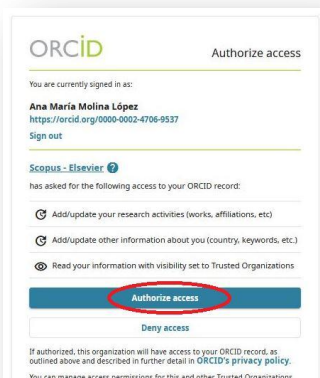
ORCID

Authorize access

You are currently signed in as:

Ana María Molina López
https://orcid.org/0000-0002-4706-9537
Sign out

Scopus - Elsevier ?
has asked for the following access to your ORCID record:

Add/update your research activities (works, affiliations, etc)

Add/update other information about you (country, keywords, etc.)

Read your information with visibility set to Trusted Organizations

Authorize access

Deny access

If authorized, this organization will have access to your ORCID record, as outlined above and described in further detail in ORCID's privacy policy.

You can manage access permissions for this and other Trusted Organizations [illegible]